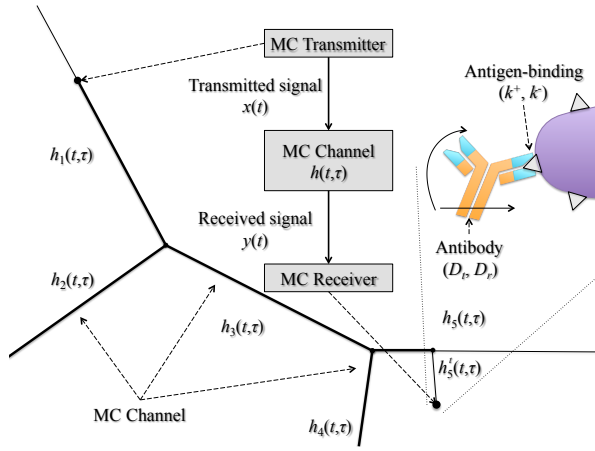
MC Transmitter

Transmitted signal
$x(t)$

MC Channel
$h(t,\tau)$

Received signal
$y(t)$

MC Receiver

Antigen-binding
$(k^+, k^-)$

Antibody
$(D_t, D_r)$

$h_1(t,\tau)$

$h_2(t,\tau)$

$h_3(t,\tau)$

$h_4(t,\tau)$

$h_5(t,\tau)$

$h_5^t(t,\tau)$

MC Channel